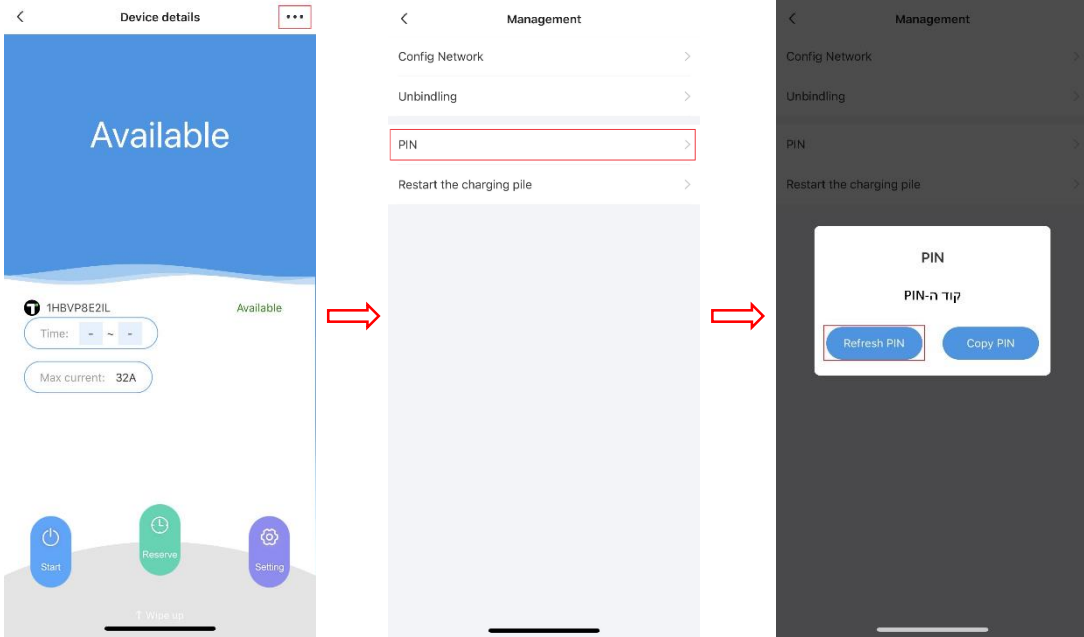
Device details
•••

Available

1HBVP8E2IL
Available
Time: - ~ -
Max current: 32A

Start
Reserve
Setting
↑ Wipe up

Management
Config Network
Unbindling
PIN
Restart the charging pile

Management
Config Network
Unbindling
PIN
Restart the charging pile

PIN
קוד ה-PIN
Refresh PIN
Copy PIN